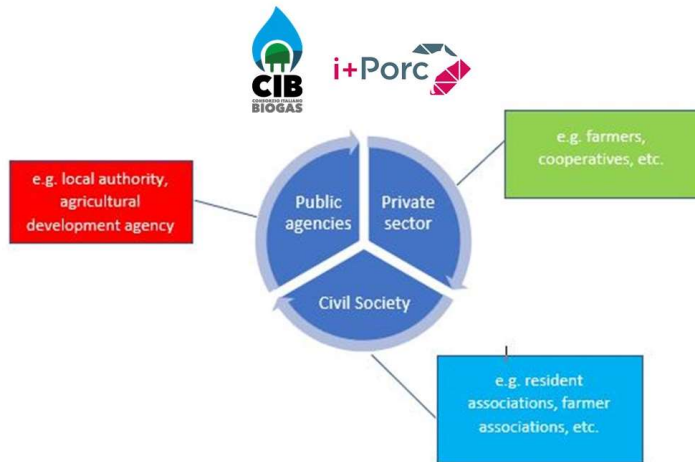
CIB
CONSORZIO ITALIANO
BIOGAS

i+Porc

e.g. local authority, agricultural development agency

Public agencies

Private sector

e.g. farmers, cooperatives, etc.

Civil Society

e.g. resident associations, farmer associations, etc.